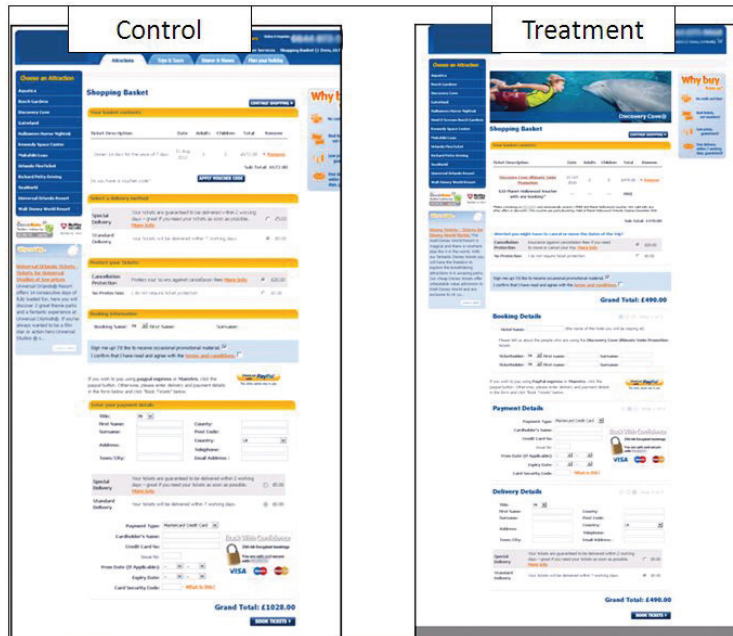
Control

Treatment

Attractions

Choose an Attraction

Aquatica

Busch Gardens

Discovery Cove

Gatorland

Halloween Horror Nights

Kennedy Space Center

Orlando FlexTicket

SeaWorld

Universal Orlando Resort

Walt Disney World Resort

Shopping Basket

CONTINUE SHOPPING

Your basket contents

Ticket Description

Date

Adults

Children

Total

Remove

Remove

Sub Total: £

APPLY VOUCHER CODE

Select a delivery method

Special Delivery

Standard Delivery

Protect your tickets

Cancellation Protection

No Protection

Booking Information

Booking Name:

First Name

Surname

Sign me up I'd like to receive occasional promotional material

I confirm that I have read and agree with the terms and conditions

Enter your payment details

Title:

First Name:

Surname:

Address:

Town/City:

County:

Post Code:

Country:

Telephone:

Email Address:

Special Delivery

Standard Delivery

Payment Type:

Mastercard Credit Card

Cardholder's Name:

Credit Card No:

Issue No:

From Date (If Applicable):

Expiry Date:

Card Security Code:

What is this?

Book With Confidence

VISA

Grand Total: £1028.00

BOOK TICKETS

Why buy from us?

Discovery Cove

Shopping Basket

CONTINUE SHOPPING

Your basket contents

Discovery Cove Ultimate Swim Protection

Sub Total: £490.00

Cancellation Protection

No Protection

Grand Total: £490.00

Booking Details

Ticket Name

Payment Details

Payment Type:

Mastercard Credit Card

Cardholder's Name:

Credit Card No:

Issue No:

From Date (If Applicable):

Expiry Date:

Card Security Code:

What is this?

Book With Confidence

VISA

Delivery Details

Title:

First Name:

Surname:

Address:

Town/City:

County:

Post Code:

Country:

Telephone:

Email Address:

Special Delivery

Standard Delivery

Grand Total: £490.00

BOOK TICKETS